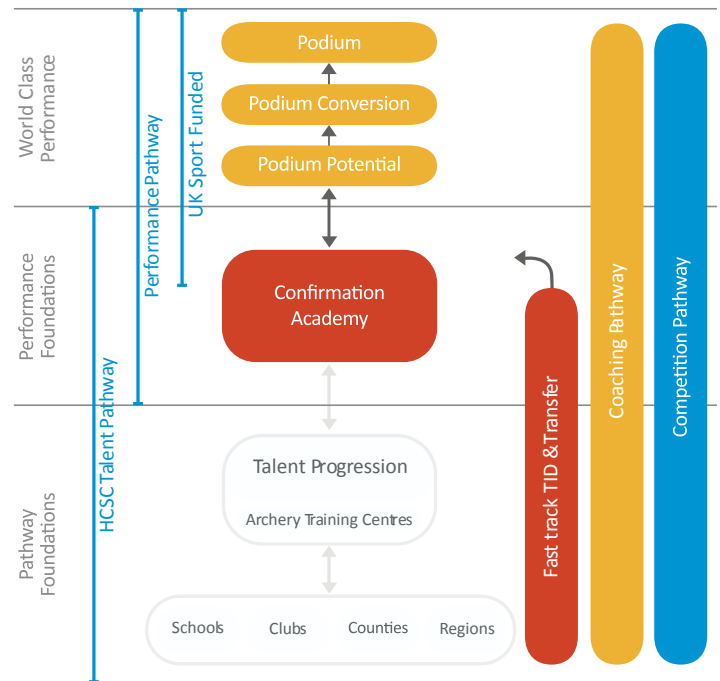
World Class Performance

Performance Foundations

Pathway Foundations

Performance Pathway

UK Sport Funded

HCSC Talent Pathway

Podium

Podium Conversion

Podium Potential

Confirmation Academy

Talent Progression

Archery Training Centres

Schools

Clubs

Counties

Regions

Fast track TID &Transfer

Coaching Pathway

Competition Pathway